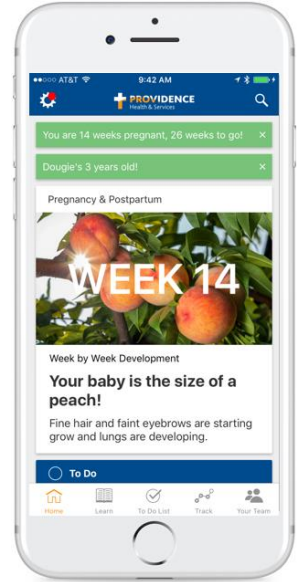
AT&T 9:42 AM

PROVIDENCE Health & Services

You are 14 weeks pregnant, 26 weeks to go! ×

Dougie's 3 years old! ×

Pregnancy & Postpartum

WEEK 14

Week by Week Development

Your baby is the size of a peach!

Fine hair and faint eyebrows are starting grow and lungs are developing.

To Do

Home Learn To Do List Track Your Team